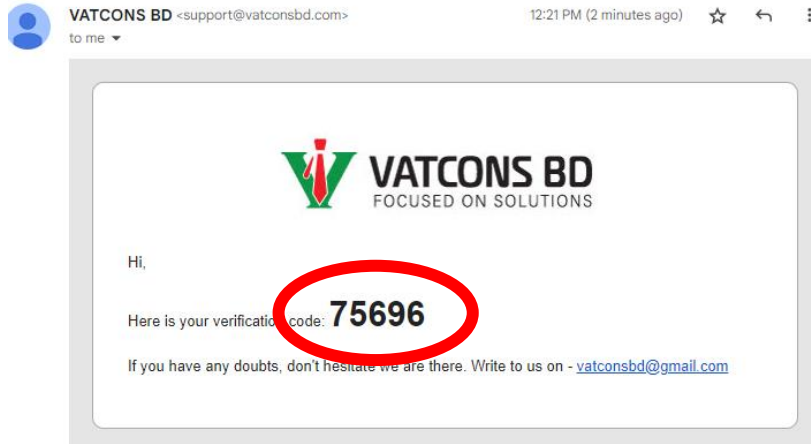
VATCONS BD <support@vatconsbd.com>
to me

12:21 PM (2 minutes ago)

VATCONS BD
FOCUSED ON SOLUTIONS

Hi,

Here is your verification code: 75696

If you have any doubts, don't hesitate we are there. Write to us on - vatconsbd@gmail.com